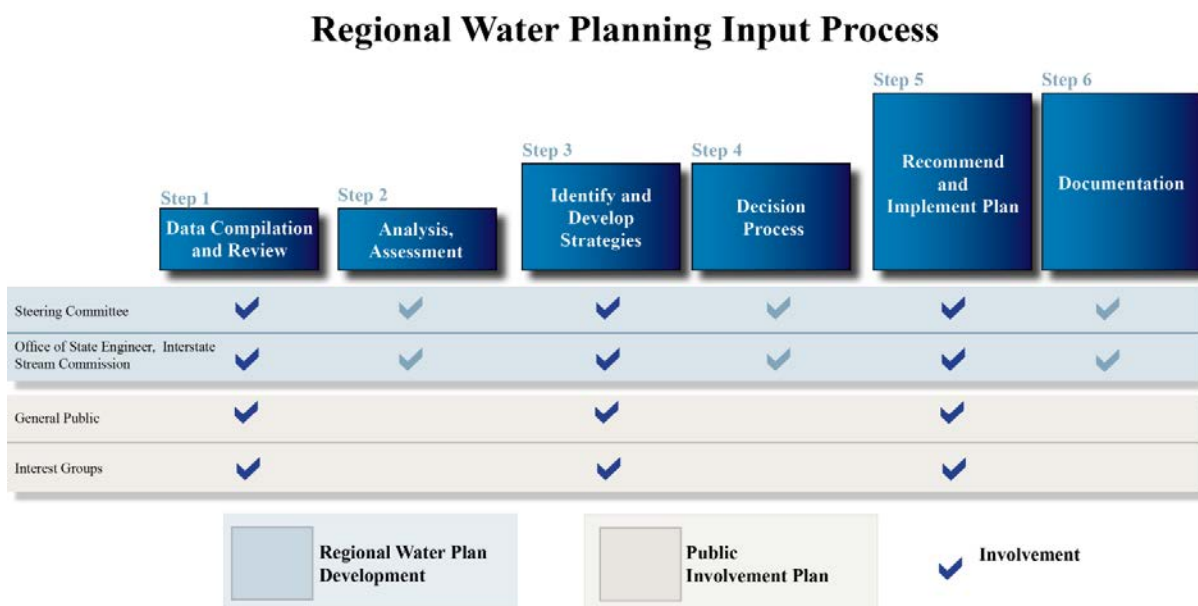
Regional Water Planning Input Process

| | Step 1 Data Compilation and Review | Step 2 Analysis, Assessment | Step 3 Identify and Develop Strategies | Step 4 Decision Process | Step 5 Recommend and Implement Plan | Step 6 Documentation |
|---|---|---|---|---|---|---|
| Steering Committee | ✔ | ✔ | ✔ | ✔ | ✔ | ✔ |
| Office of State Engineer, Interstate Stream Commission | ✔ | ✔ | ✔ | ✔ | ✔ | ✔ |
| General Public | ✔ | | ✔ | | ✔ | |
| Interest Groups | ✔ | | ✔ | | ✔ | |

Regional Water Plan Development

Public Involvement Plan

✔ Involvement